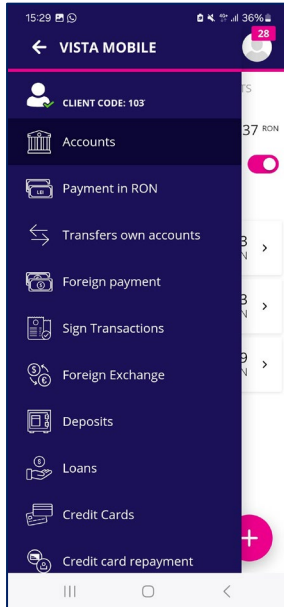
15:29
36%

VISTA MOBILE

28

CLIENT CODE: 103

Accounts

Payment in RON

Transfers own accounts

Foreign payment

Sign Transactions

Foreign Exchange

Deposits

Loans

Credit Cards

Credit card repayment

TS

37 RON

3
N

3
N

9
N

+